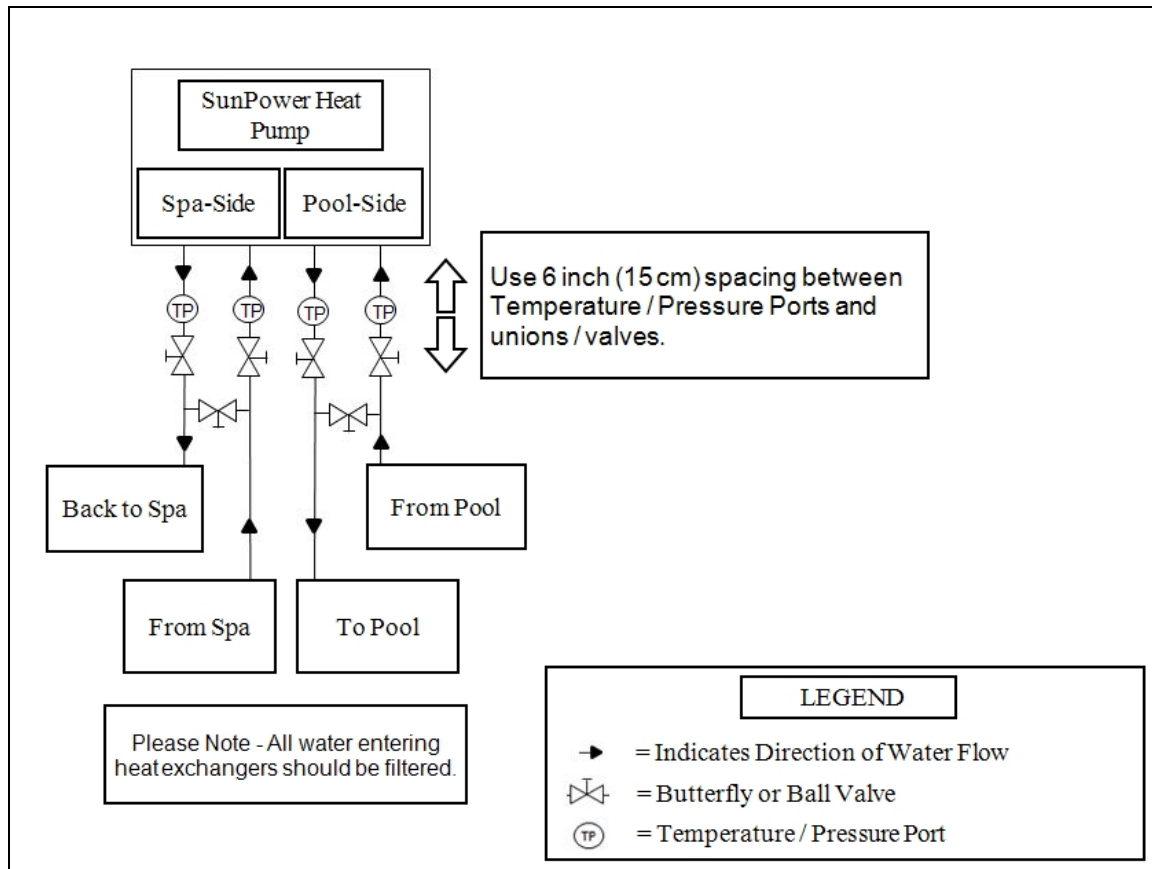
SunPower Heat Pump

Spa-Side

Pool-Side

TP TP TP TP

Use 6 inch (15 cm) spacing between Temperature / Pressure Ports and unions / valves.

Back to Spa

From Pool

From Spa

To Pool

Please Note - All water entering heat exchangers should be filtered.

LEGEND

= Indicates Direction of Water Flow

= Butterfly or Ball Valve

TP = Temperature / Pressure Port